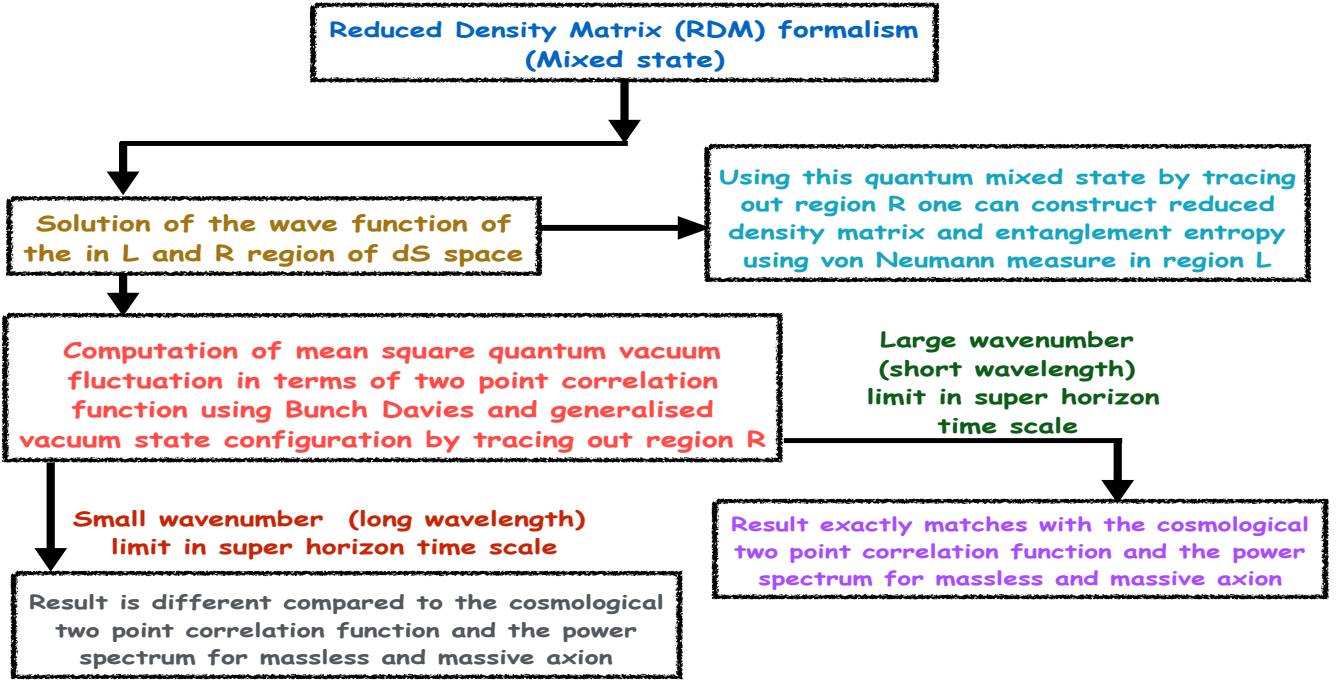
Reduced Density Matrix (RDM) formalism (Mixed state)

Solution of the wave function of the in L and R region of dS space

Using this quantum mixed state by tracing out region R one can construct reduced density matrix and entanglement entropy using von Neumann measure in region L

Computation of mean square quantum vacuum fluctuation in terms of two point correlation function using Bunch Davies and generalised vacuum state configuration by tracing out region R

Large wavenumber (short wavelength) limit in super horizon time scale

Small wavenumber (long wavelength) limit in super horizon time scale

Result exactly matches with the cosmological two point correlation function and the power spectrum for massless and massive axion

Result is different compared to the cosmological two point correlation function and the power spectrum for massless and massive axion